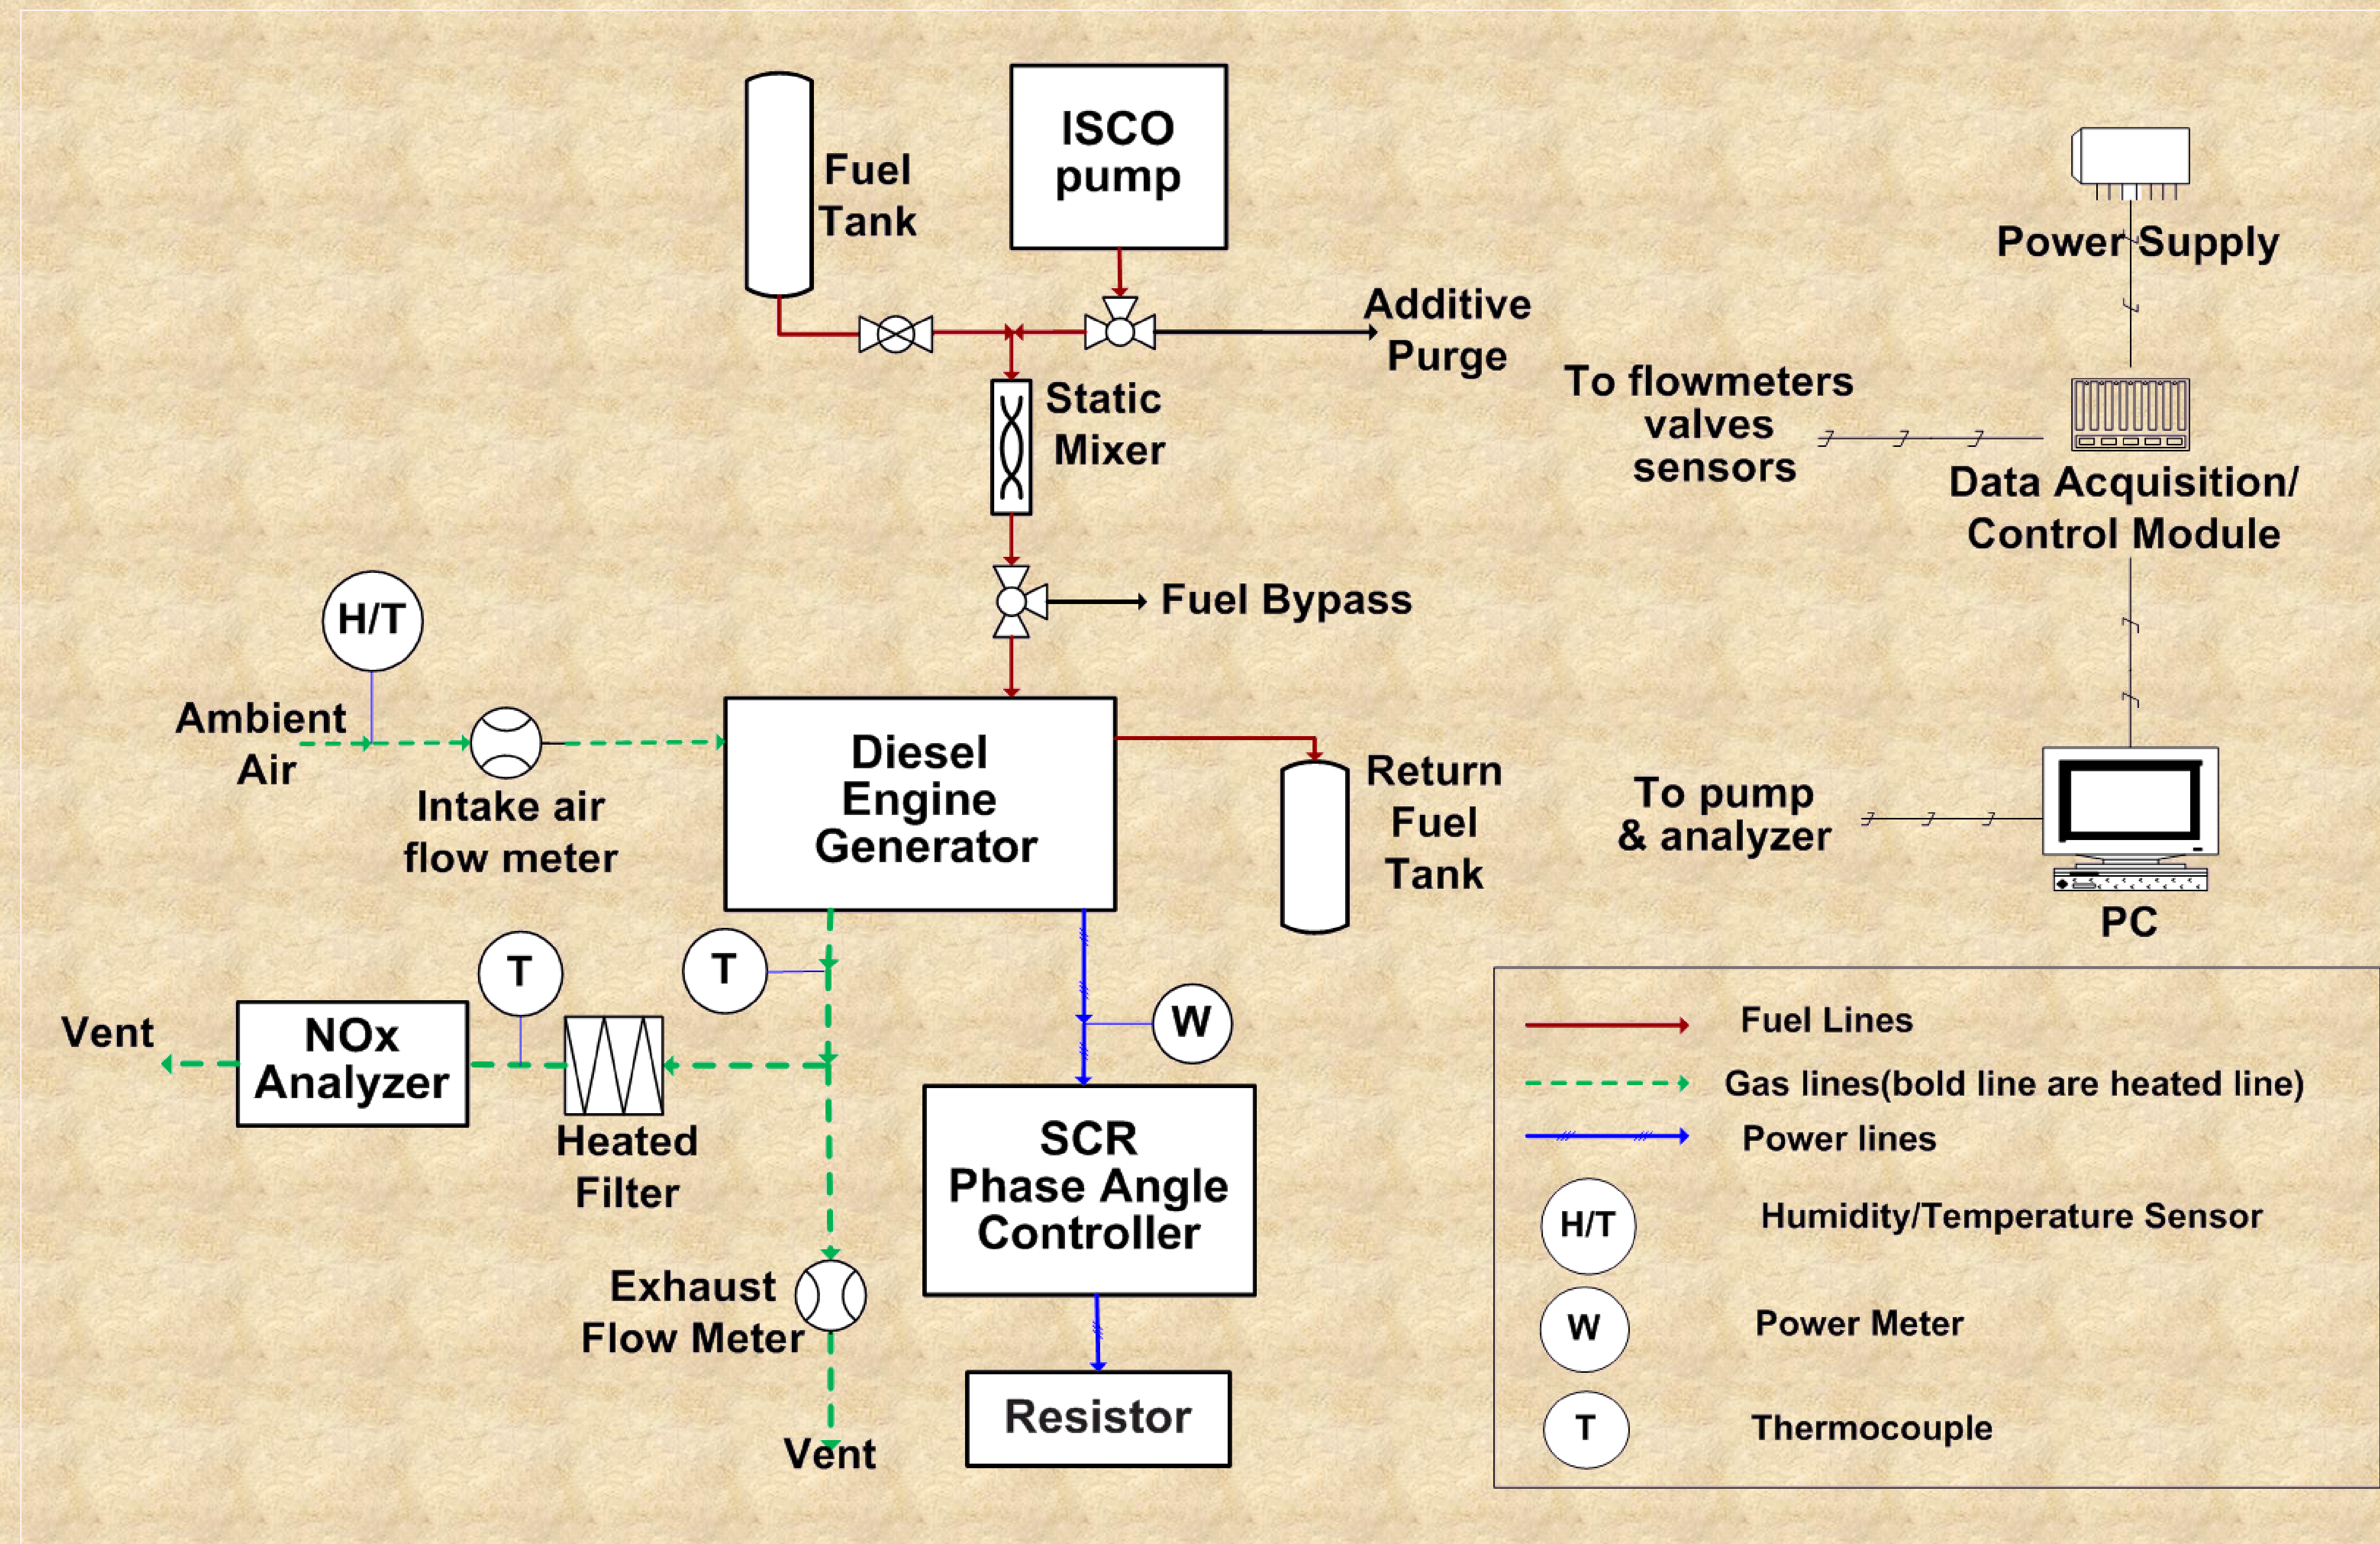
Fuel Tank

ISCO pump

Power Supply

Additive Purge

To flowmeters valves sensors

Static Mixer

Data Acquisition/ Control Module

Fuel Bypass

H/T

Ambient Air

Intake air flow meter

Diesel Engine Generator

Return Fuel Tank

To pump & analyzer

PC

T

T

Vent

NOx Analyzer

Heated Filter

W

SCR Phase Angle Controller

Exhaust Flow Meter

Vent

Resistor

Fuel Lines

Gas lines(bold line are heated line)

Power lines

H/T Humidity/Temperature Sensor

W Power Meter

T Thermocouple